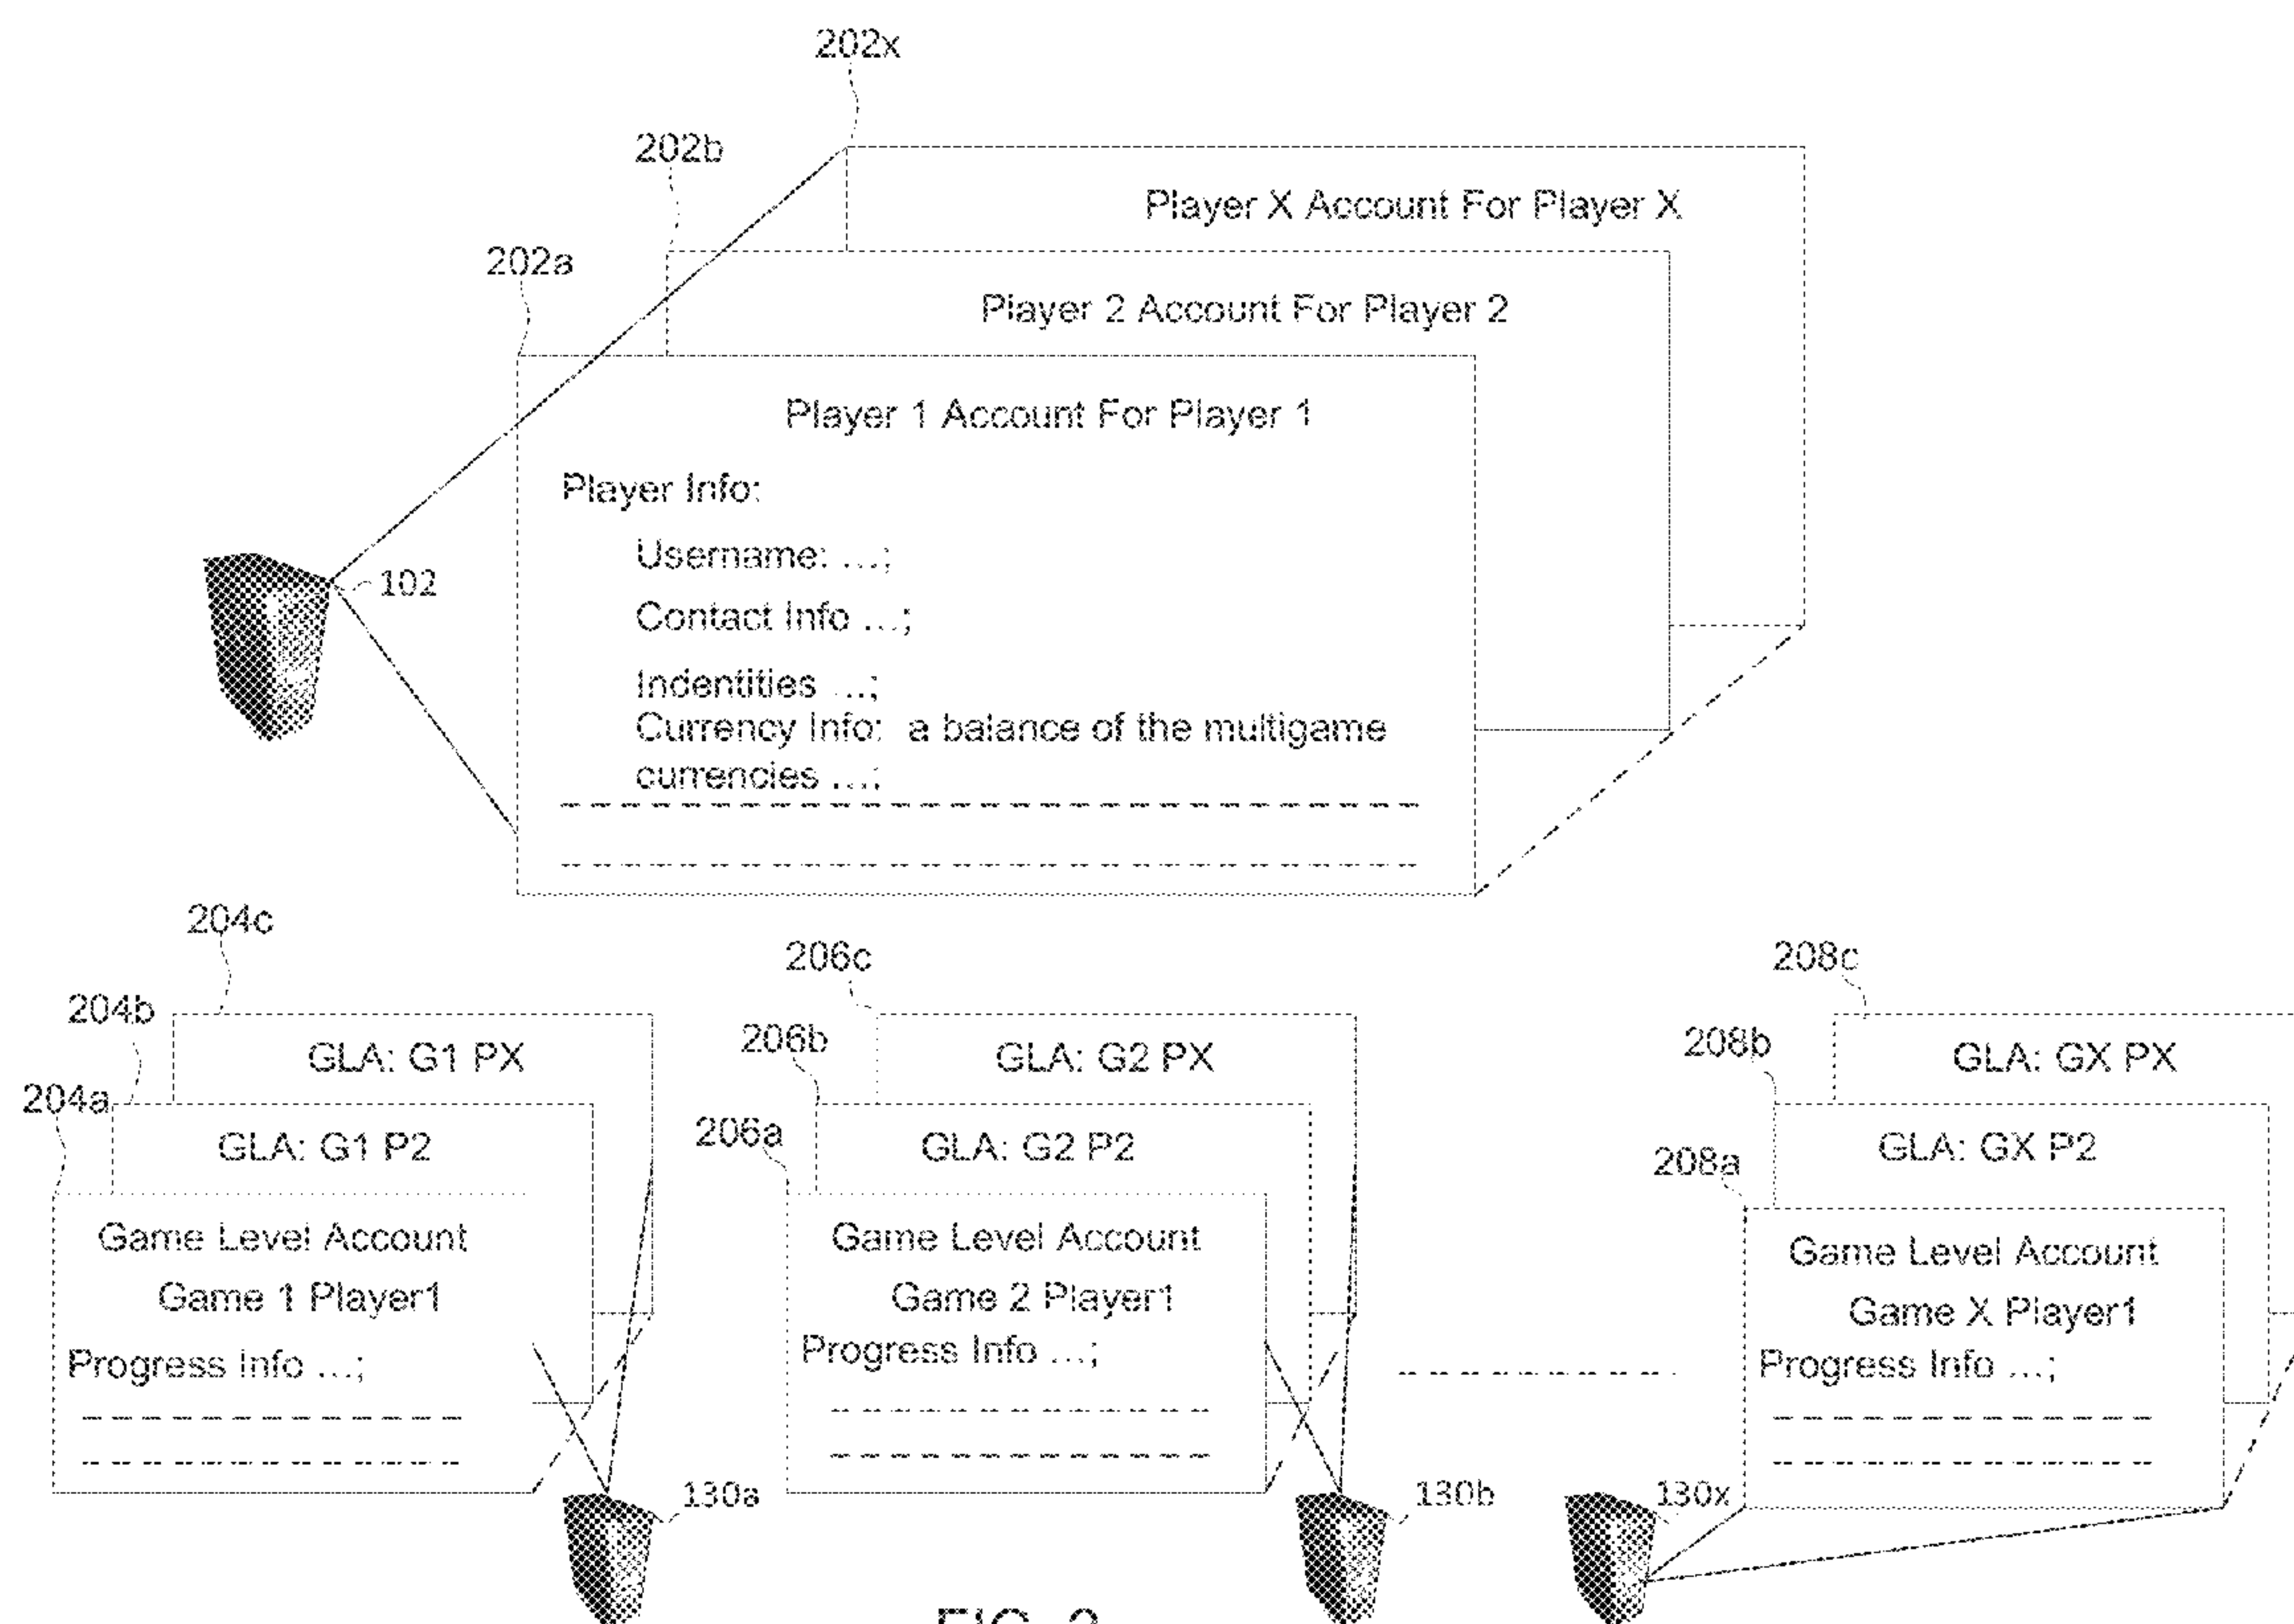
202x

202b

Player X Account For Player X

202a

Player 2 Account For Player 2

Player 1 Account For Player 1

Player Info:

Username: ...;

Contact Info ...;

Indentities ...;

Currency Info: a balance of the multigame currencies ...;

102

204c

204b

GLA: G1 PX

204a

GLA: G1 P2

Game Level Account

Game 1 Player1

Progress Info ...;

130a

206c

206b

GLA: G2 PX

206a

GLA: G2 P2

Game Level Account

Game 2 Player1

Progress Info ...;

130b

208c

208b

GLA: GX PX

208a

GLA: GX P2

Game Level Account

Game X Player1

Progress Info ...;

130x

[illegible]